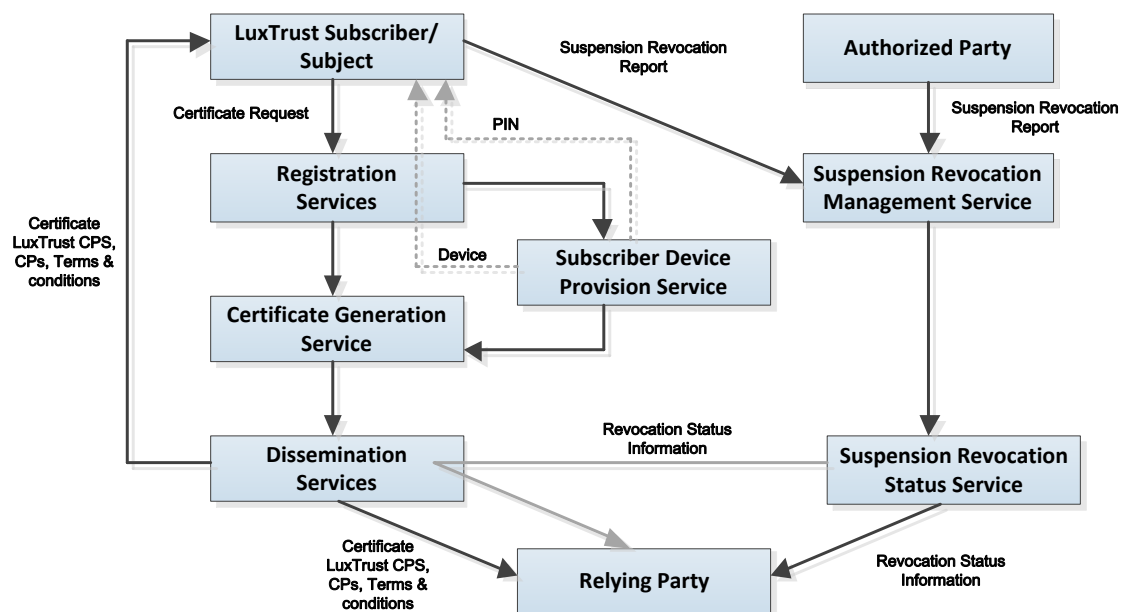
LuxTrust Subscriber/ Subject

Suspension Revocation Report

Authorized Party

Certificate Request

PIN

Suspension Revocation Report

Registration Services

Suspension Revocation Management Service

Certificate LuxTrust CPS, CPs, Terms & conditions

Device

Subscriber Device Provision Service

Certificate Generation Service

Revocation Status Information

Dissemination Services

Suspension Revocation Status Service

Certificate LuxTrust CPS, CPs, Terms & conditions

Relying Party

Revocation Status Information